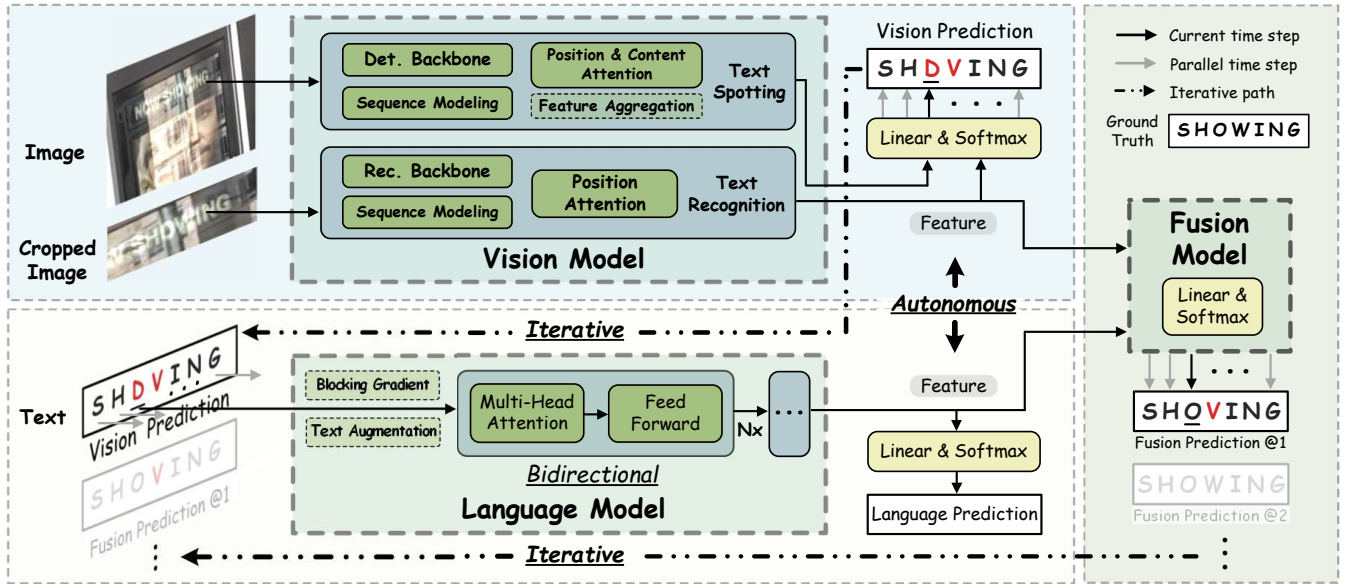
Image

Cropped Image

Det. Backbone
Position & Content Attention
Text Spotting
Sequence Modeling
Feature Aggregation

Rec. Backbone
Position Attention
Text Recognition
Sequence Modeling

Vision Model

Vision Prediction
SHDVING
Linear & Softmax
Feature

Current time step
Parallel time step
Iterative path
Ground Truth SHOWING

Fusion Model
Linear & Softmax

Autonomous

Iterative

Text
SHDVING
Vision Prediction
SHOVING
Fusion Prediction @1

Blocking Gradient
Text Augmentation
Multi-Head Attention
Feed Forward
Nx
Bidirectional
Language Model

Feature
Linear & Softmax
Language Prediction

SHOVING
Fusion Prediction @1
SHOWING
Fusion Prediction @2

Iterative